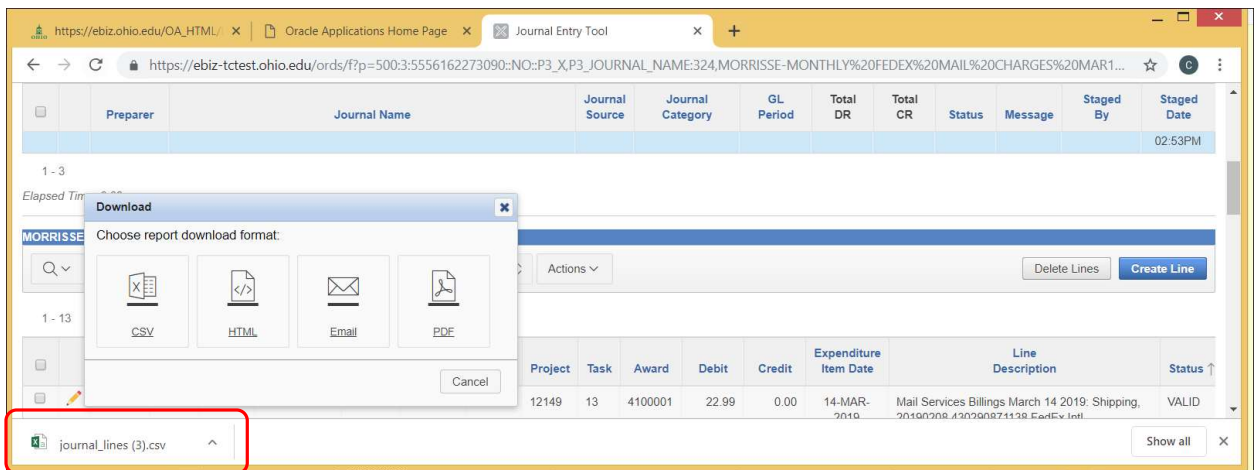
https://ebiz.ohio.edu/OA_HTML/ ×
Oracle Applications Home Page ×
Journal Entry Tool ×
+

https://ebiz-tctest.ohio.edu/ords/f?p=500:3:5556162273090::NO::P3_X,P3_JOURNAL_NAME:324,MORRISSE-MONTHLY%20FEDEX%20MAIL%20CHARGES%20MAR1...

| | Preparer | Journal Name | Journal Source | Journal Category | GL Period | Total DR | Total CR | Status | Message | Staged By | Staged Date |
|---|---|---|---|---|---|---|---|---|---|---|---|
| | | | | | | | | | | | 02:53PM |

1 - 3

Elapsed Tim

MORRISSE

Download

Choose report download format:

CSV HTML Email PDF

Cancel

Actions

Delete Lines Create Line

1 - 13

| | Project | Task | Award | Debit | Credit | Expenditure Item Date | Line Description | Status |
|---|---|---|---|---|---|---|---|---|
| | 12149 | 13 | 4100001 | 22.99 | 0.00 | 14-MAR-2019 | Mail Services Billings March 14 2019: Shipping, 20190208 430290871138 FedEx Intl | VALID |

journal_lines (3).csv

Show all ×